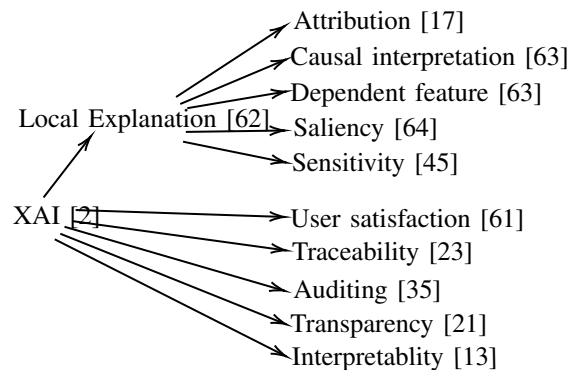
Attribution [17]
Causal interpretation [63]
Dependent feature [63]
Local Explanation [62]
Saliency [64]
Sensitivity [45]
XAI [2]
User satisfaction [61]
Traceability [23]
Auditing [35]
Transparency [21]
Interpretablity [13]